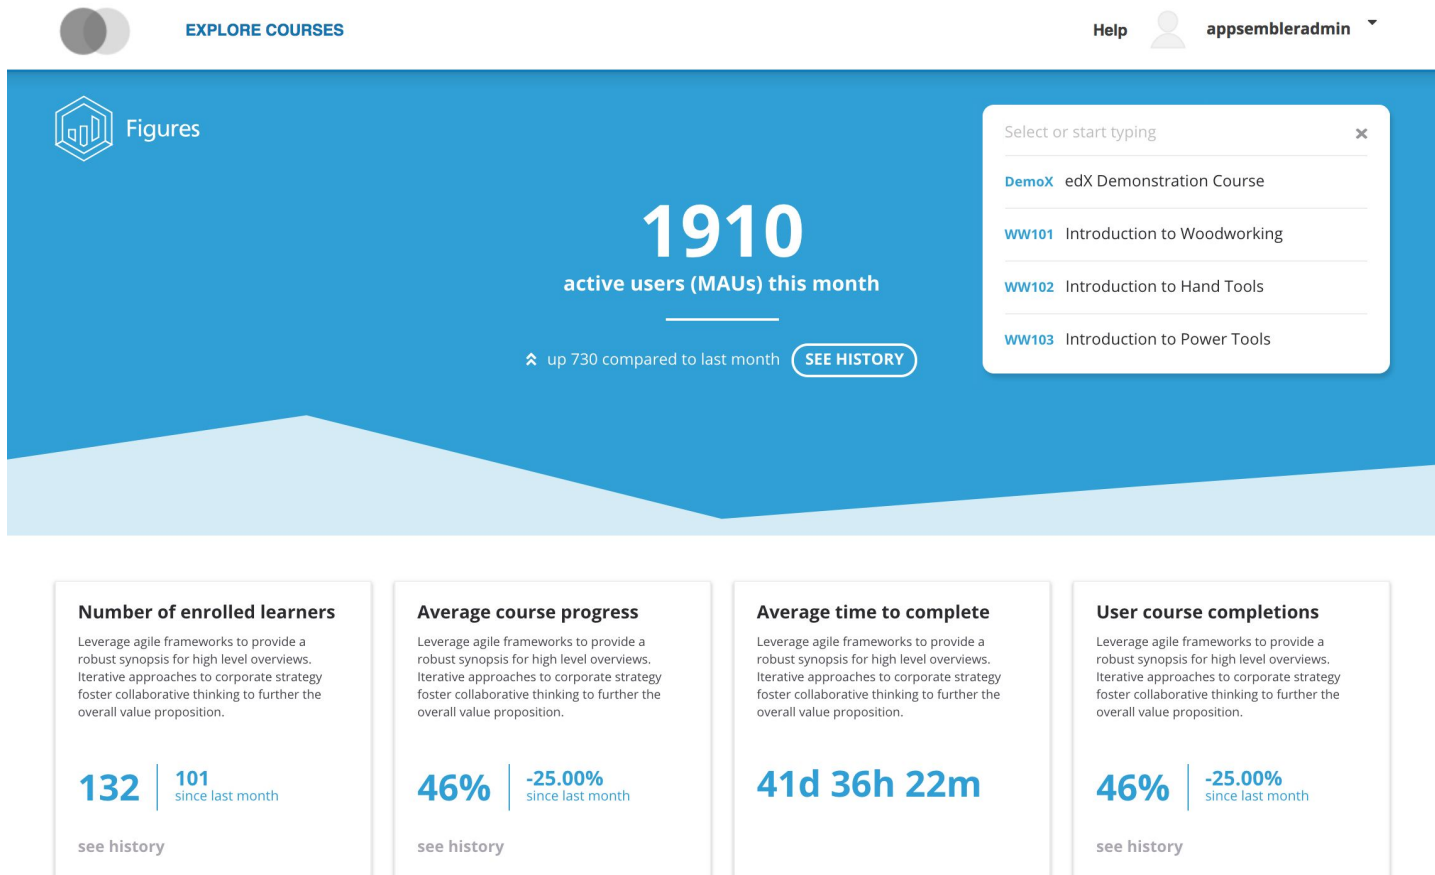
EXPLORE COURSES

Help appsembleradmin

Figures

1910
active users (MAUs) this month

up 730 compared to last month SEE HISTORY

Select or start typing ×

DemoX edX Demonstration Course

WW101 Introduction to Woodworking

WW102 Introduction to Hand Tools

WW103 Introduction to Power Tools

Number of enrolled learners

Leverage agile frameworks to provide a robust synopsis for high level overviews. Iterative approaches to corporate strategy foster collaborative thinking to further the overall value proposition.

132 101 since last month

see history

Average course progress

Leverage agile frameworks to provide a robust synopsis for high level overviews. Iterative approaches to corporate strategy foster collaborative thinking to further the overall value proposition.

46% -25.00% since last month

see history

Average time to complete

Leverage agile frameworks to provide a robust synopsis for high level overviews. Iterative approaches to corporate strategy foster collaborative thinking to further the overall value proposition.

41d 36h 22m

User course completions

Leverage agile frameworks to provide a robust synopsis for high level overviews. Iterative approaches to corporate strategy foster collaborative thinking to further the overall value proposition.

46% -25.00% since last month

see history